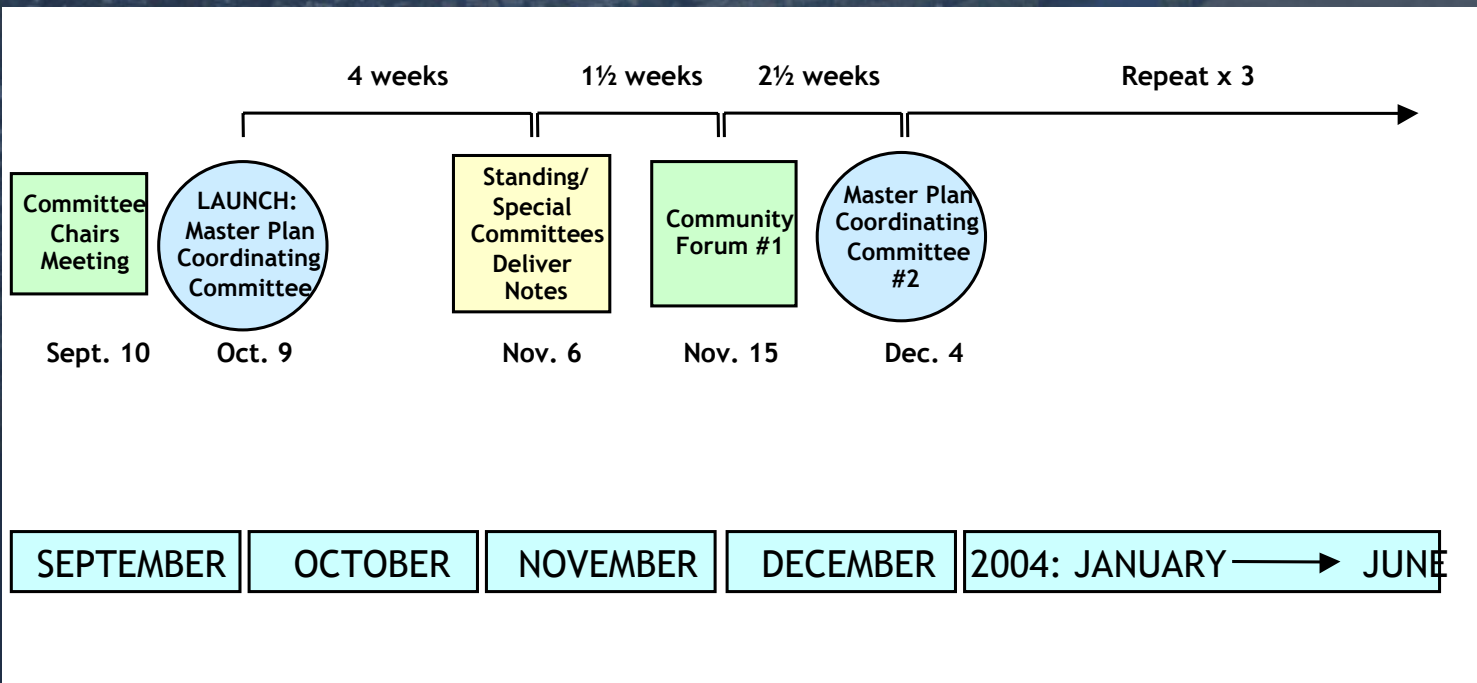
4 weeks

1½ weeks

2½ weeks

Repeat x 3

Committee Chairs Meeting

LAUNCH: Master Plan Coordinating Committee

Standing/ Special Committees Deliver Notes

Community Forum #1

Master Plan Coordinating Committee #2

Sept. 10

Oct. 9

Nov. 6

Nov. 15

Dec. 4

SEPTEMBER

OCTOBER

NOVEMBER

DECEMBER

2004: JANUARY → JUNE